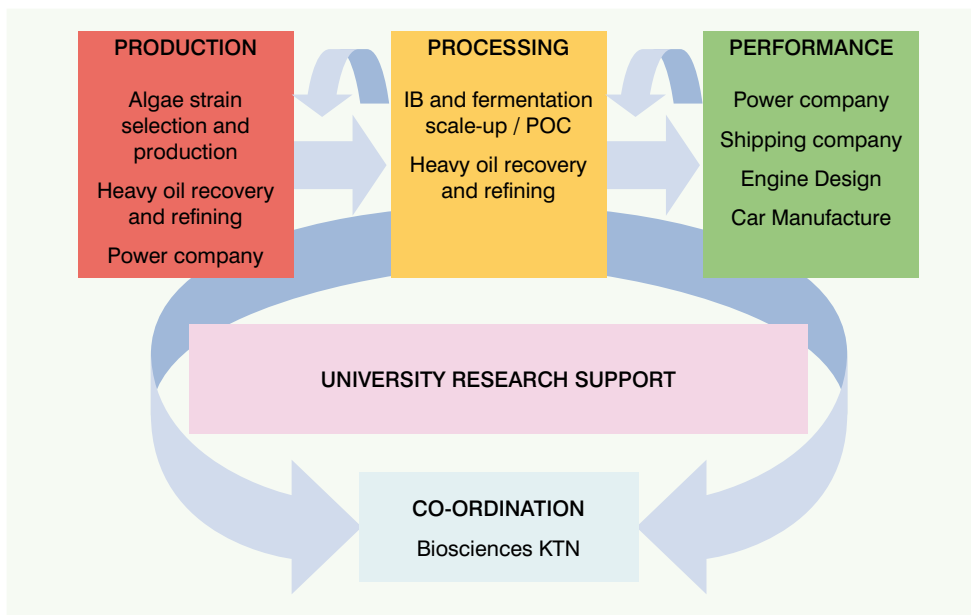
PRODUCTION

Algae strain selection and production

Heavy oil recovery and refining

Power company

PROCESSING

IB and fermentation scale-up / POC

Heavy oil recovery and refining

PERFORMANCE

Power company

Shipping company

Engine Design

Car Manufacture

UNIVERSITY RESEARCH SUPPORT

CO-ORDINATION

Biosciences KTN